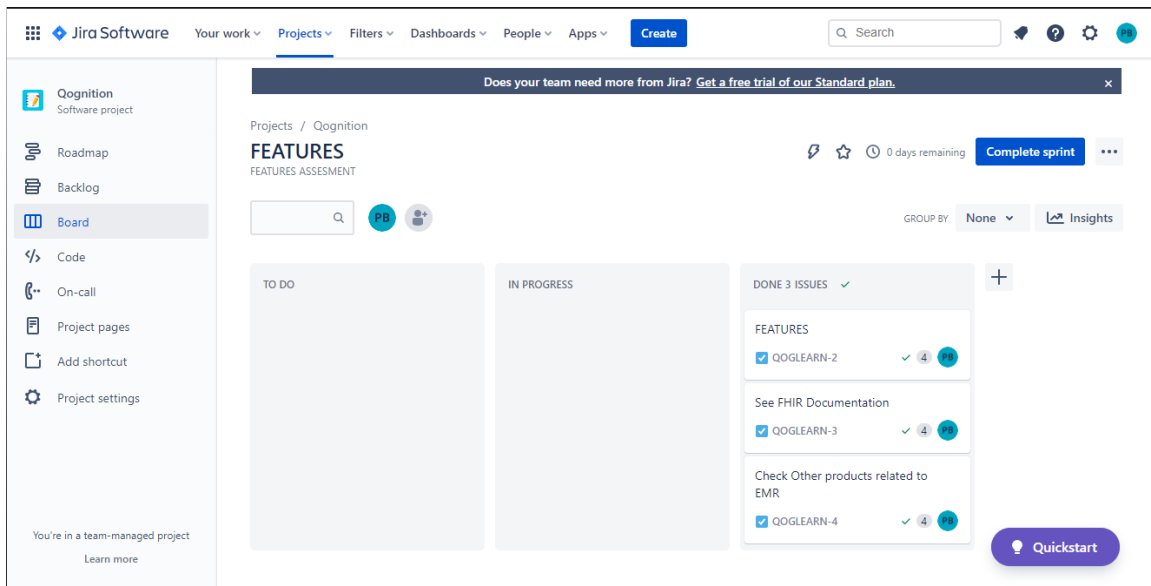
Jira Software Your work Projects Filters Dashboards People Apps Create

Search

PB

Qognition
Software project

Roadmap
Backlog
Board
Code
On-call
Project pages
Add shortcut
Project settings

You're in a team-managed project
Learn more

Does your team need more from Jira? Get a free trial of our Standard plan.

Projects / Qognition

FEATURES
FEATURES ASSESMENT

0 days remaining Complete sprint

PB

GROUP BY None Insights

TO DO

IN PROGRESS

DONE 3 ISSUES

FEATURES
QOGLEARN-2 4 PB

See FHIR Documentation
QOGLEARN-3 4 PB

Check Other products related to EMR
QOGLEARN-4 4 PB

Quickstart